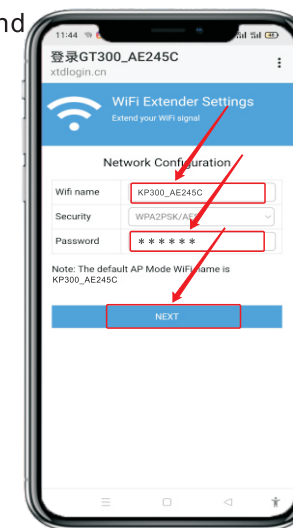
nd

11:44

登录GT300_AE245C
xtdlogin.cn

WiFi Extender Settings
Extend your WiFi signal

Network Configuration

| Wifi name | KP300_AE245C |
|---|---|
| Security | WPA2PSK/AE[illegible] |
| Password | ****** |

Note: The default AP Mode WiFi name is KP300_AE245C

NEXT